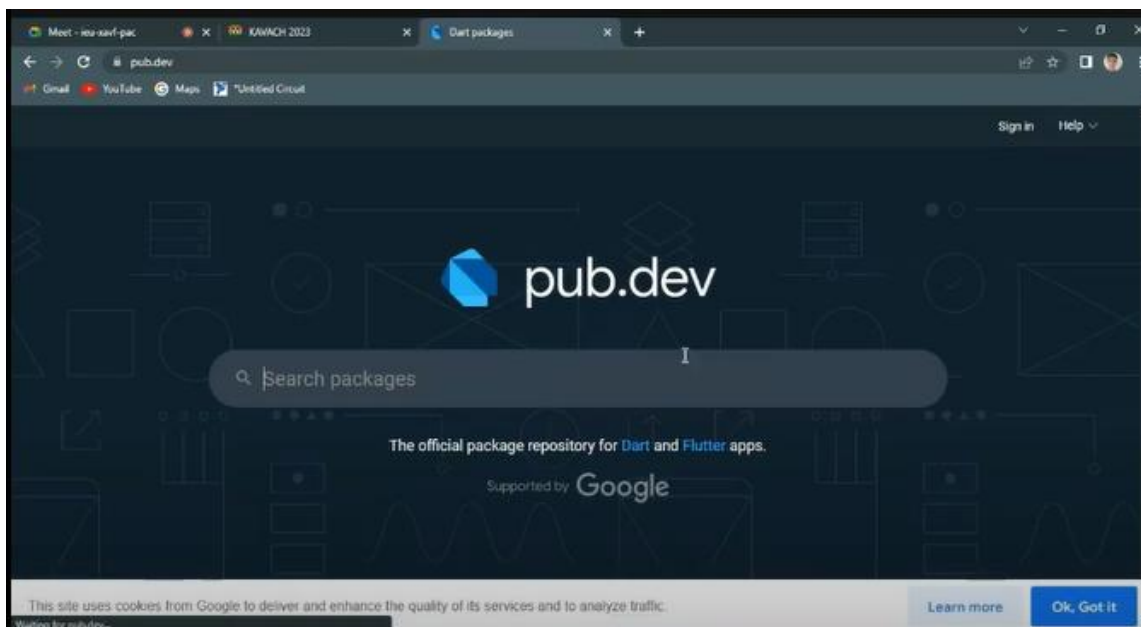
Meet - ieu-xavf-pac
KAVACH 2023
Dart packages
pub.dev
Gmail YouTube Maps "Untitled Circuit

Sign in Help

pub.dev

Search packages

The official package repository for Dart and Flutter apps.

Supported by Google

This site uses cookies from Google to deliver and enhance the quality of its services and to analyze traffic.
Learn more
Ok, Got it
Waiting for pub.dev...